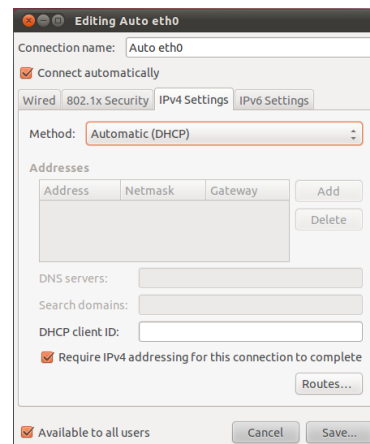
Editing Auto eth0

Connection name: Auto eth0

Connect automatically

Wired | 802.1x Security | IPv4 Settings | IPv6 Settings

Method: Automatic (DHCP)

Addresses

| Address | Netmask | Gateway |
|---|---|---|
| | | |

Add

Delete

DNS servers:

Search domains:

DHCP client ID:

Require IPv4 addressing for this connection to complete

Routes...

Available to all users

Cancel

Save...